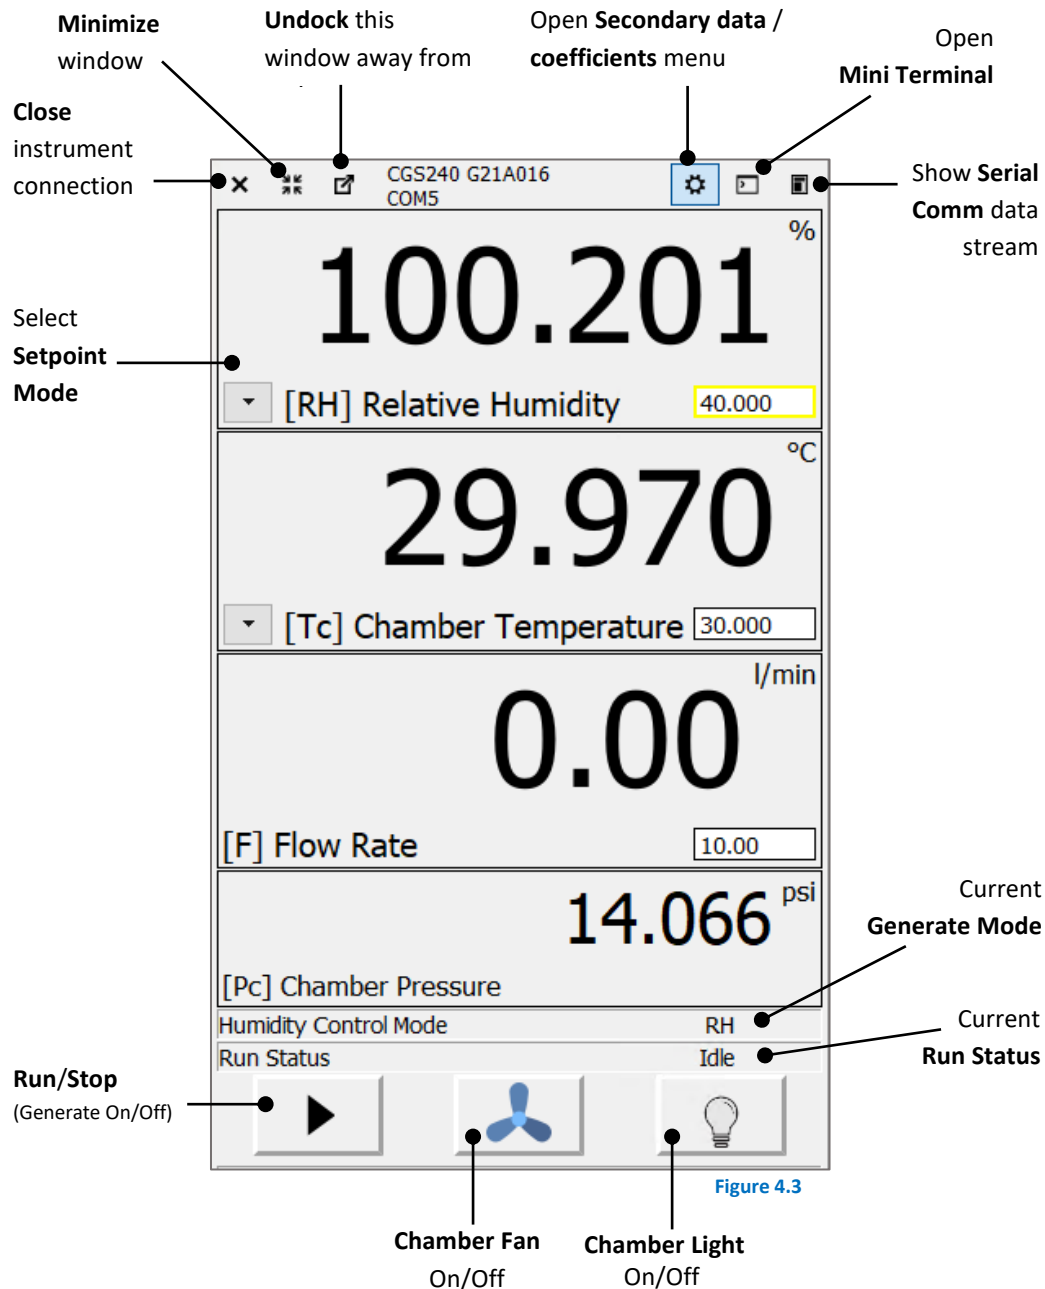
Minimize window

Undock this window away from

Open Secondary data / coefficients menu

Open Mini Terminal

Close instrument connection

CGS240 G21A016
COM5

Show Serial Comm data stream

%
100.201

Select Setpoint Mode

[RH] Relative Humidity 40.000

°C
29.970

[Tc] Chamber Temperature 30.000

l/min
0.00

[F] Flow Rate 10.00

psi
14.066

[Pc] Chamber Pressure

Current Generate Mode

Humidity Control Mode RH

Current Run Status

Run Status Idle

Run/Stop (Generate On/Off)

Figure 4.3

Chamber Fan On/Off

Chamber Light On/Off